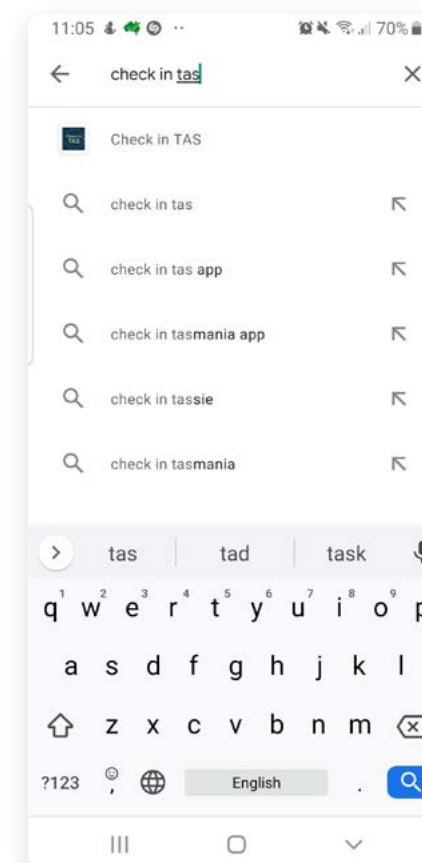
11:05 ·· 70%

check in tas

Check in TAS

check in tas

check in tas app

check in tasmania app

check in tassie

check in tasmania

tas tad task

q 1 w 2 e 3 r 4 t 5 y 6 u 7 i 8 o 9 p

a s d f g h j k l

z x c v b n m

?123 English .